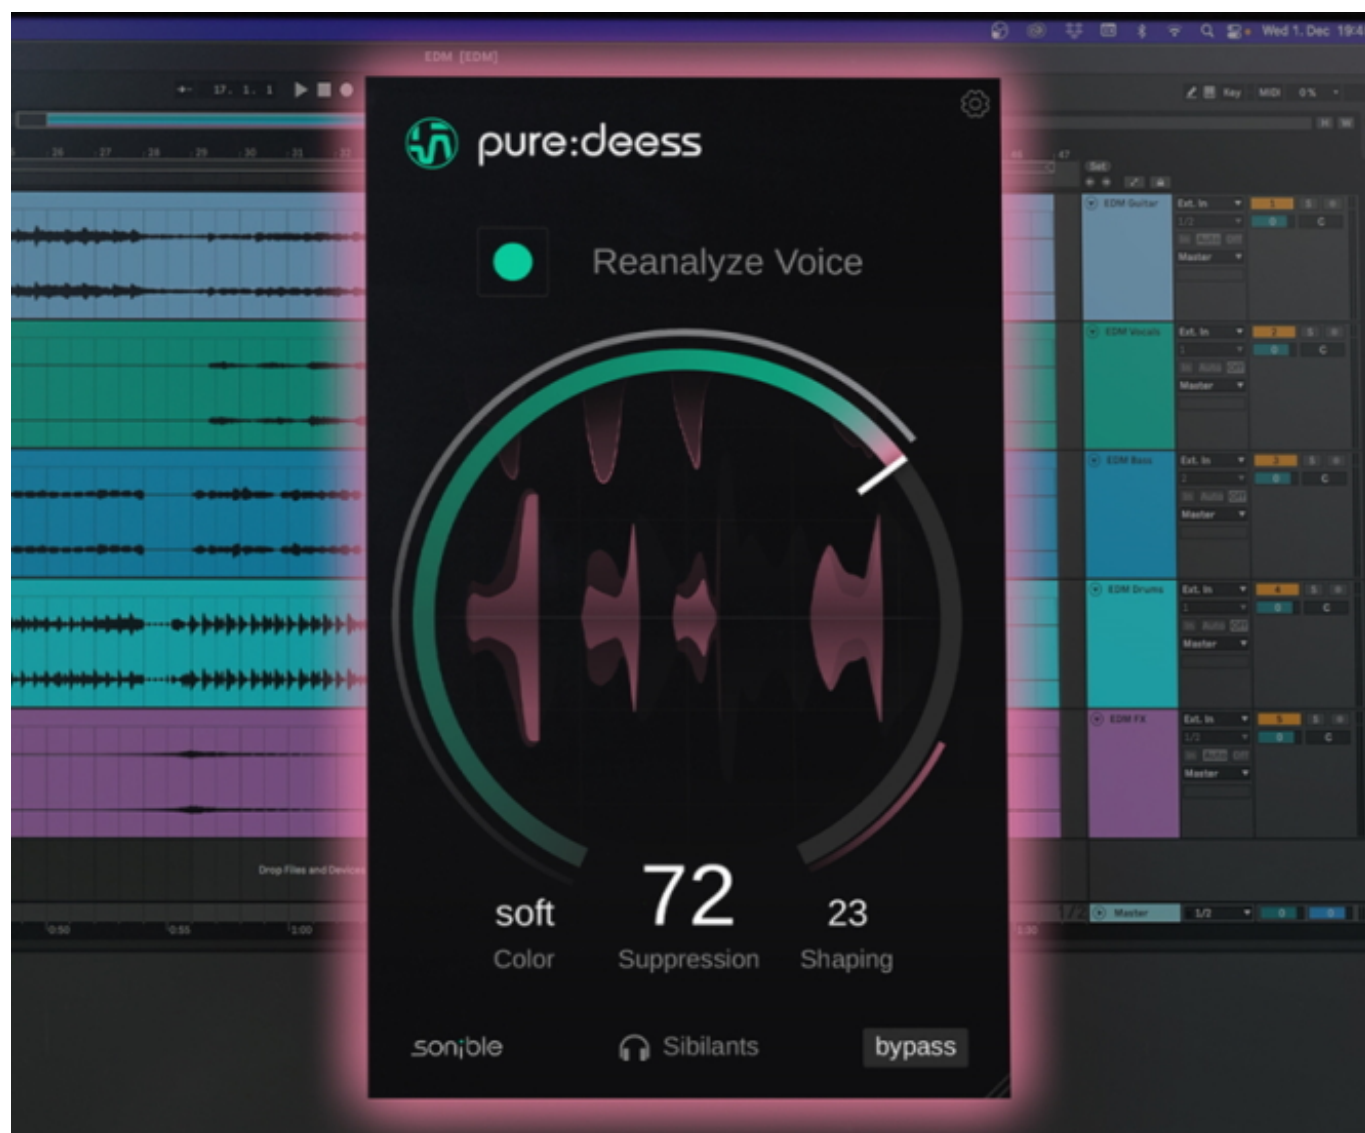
Wed 1. Dec 19:4

EDM [EDM]

17. 1. 1

pure:deess

Reanalyze Voice

soft
Color

72
Suppression

23
Shaping

sonible

Sibilants

bypass

EDM Guitar
EDM Vocals
EDM Bass
EDM Drums
EDM FX
Master

Ext. In
Master

Drop Files and Devices

0:50
0:55
1:00